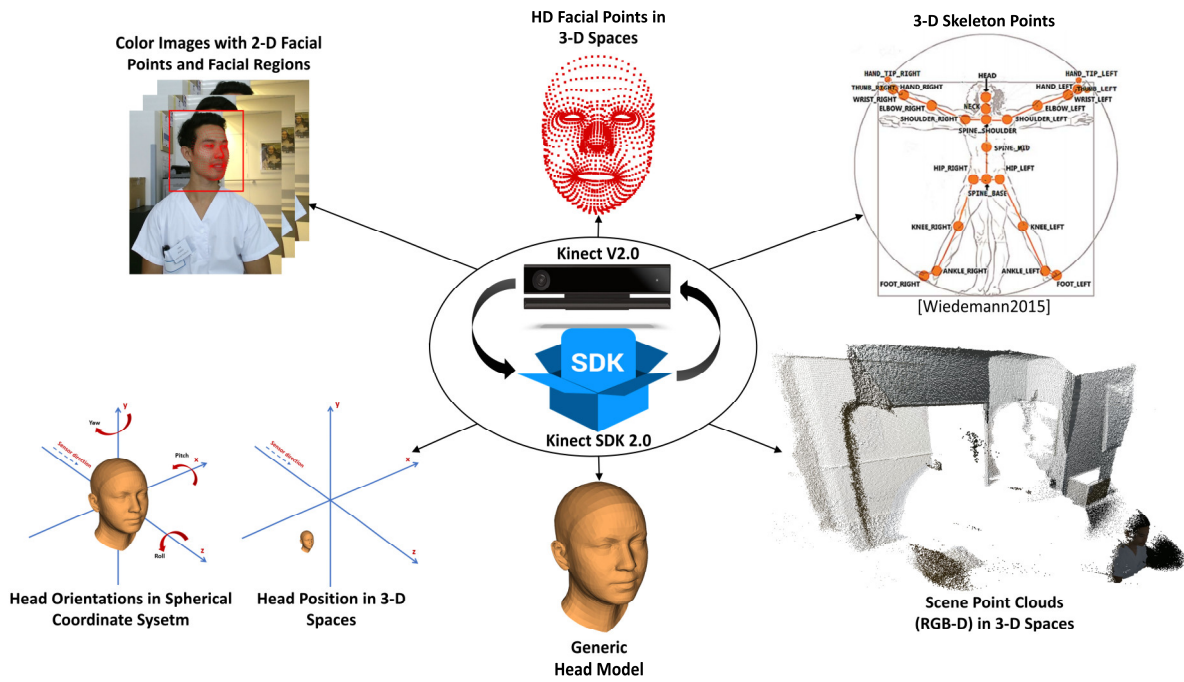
Color Images with 2-D Facial Points and Facial Regions

HD Facial Points in 3-D Spaces

3-D Skeleton Points

HAND_TIP_RIGHT
THUMB_RIGHT
HAND_RIGHT
WRIST_RIGHT
ELBOW_RIGHT
SHOULDER_RIGHT
HEAD
NECK
SPINE_SHOULDER
HAND_TIP_LEFT
HAND_LEFT
THUMB_LEFT
WRIST_LEFT
ELBOW_LEFT
SHOULDER_LEFT
SPINE_MID
HIP_RIGHT
HIP_LEFT
SPINE_BASE
KNEE_RIGHT
KNEE_LEFT
ANKLE_RIGHT
ANKLE_LEFT
FOOT_RIGHT
FOOT_LEFT

[Wiedemann2015]

Kinect V2.0

SDK

Kinect SDK 2.0

Yaw
y
Sensor direction
Pitch
x
Roll
z

y
Sensor direction
x
z

Head Orientations in Spherical Coordinate Sysetm

Head Position in 3-D Spaces

Generic Head Model

Scene Point Clouds (RGB-D) in 3-D Spaces